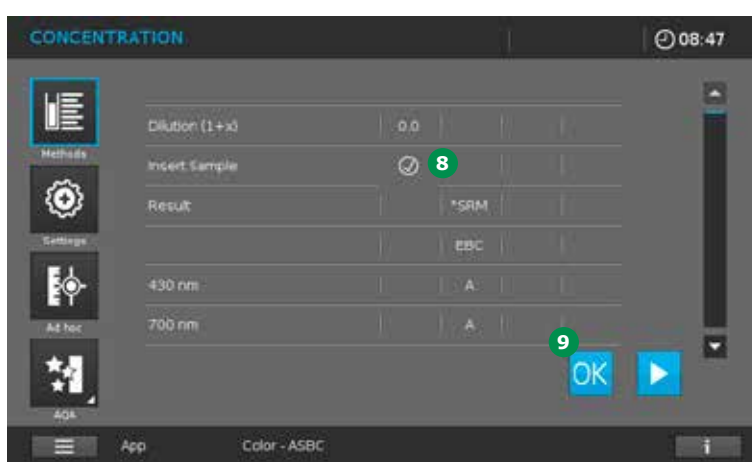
CONCENTRATION

08:47

Methods

Settings

Ad hoc

AQA

| | | | | |
|---|---|---|---|---|
| Dilution (1+x) | 0.0 | | | |
| Insert Sample | | | | |
| Result | | °SRM | | |
| | | EBC | | |
| 430 nm | | A | | |
| 700 nm | | A | | |

8

9

OK

App

Color - ASBC

i